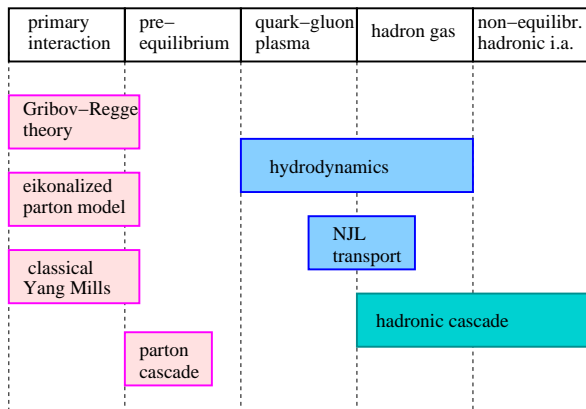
| primary interaction | pre–equilibrium | quark–gluon plasma | hadron gas | non–equilibr. hadronic i.a. |
|---|---|---|---|---|

Gribov–Regge theory

eikonalized parton model

classical Yang Mills

parton cascade

hydrodynamics

NJL transport

hadronic cascade